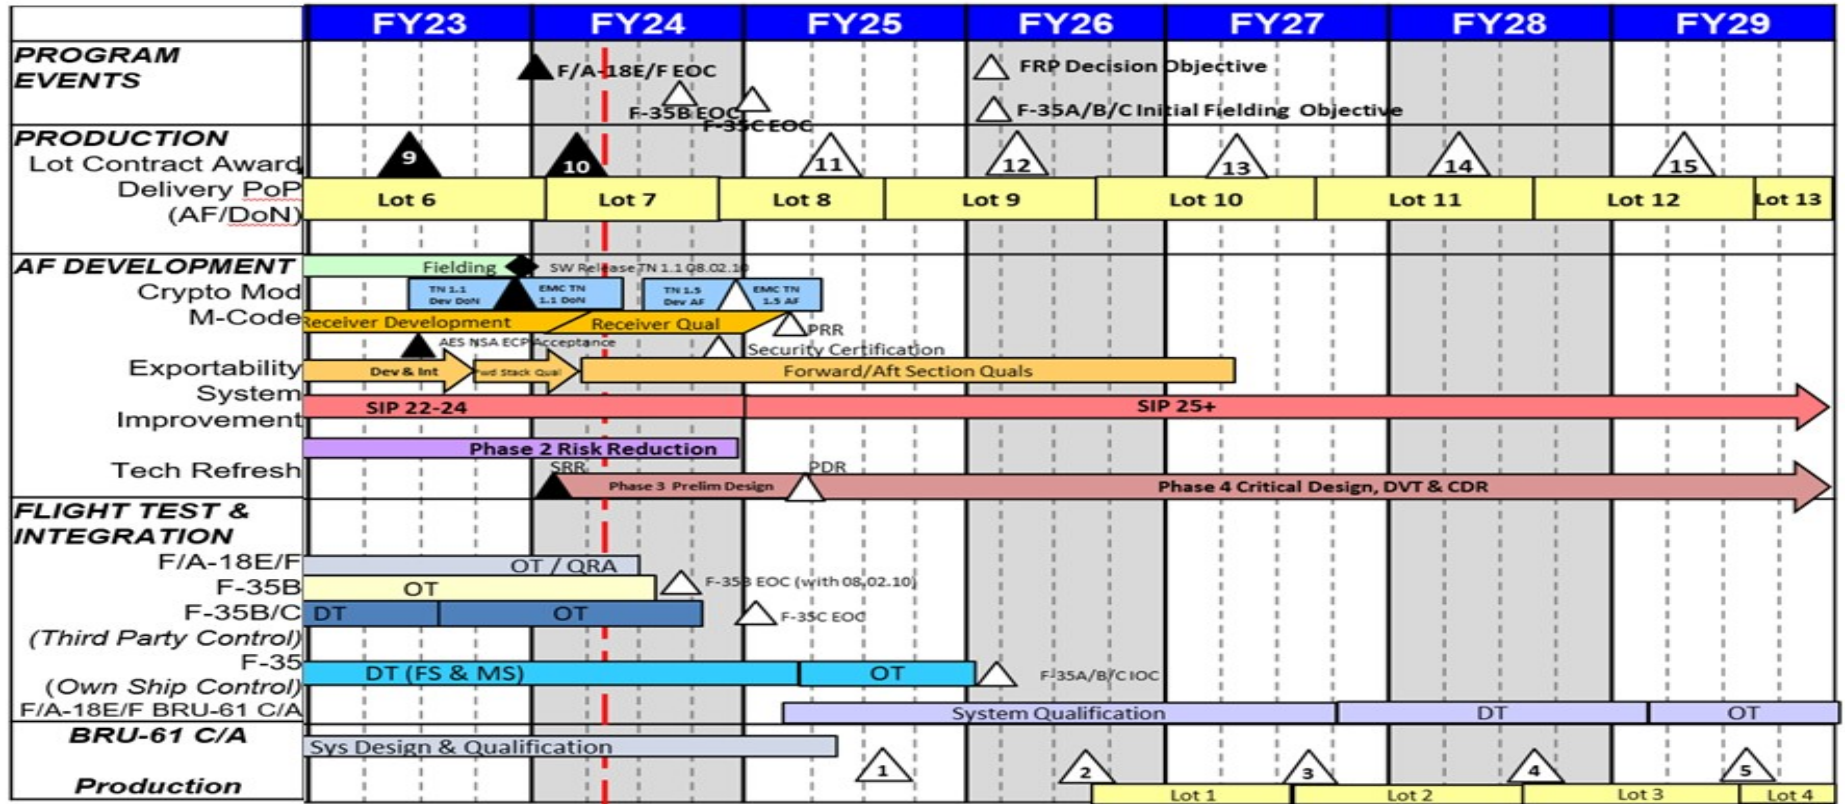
| | FY23 | FY24 | FY25 | FY26 | FY27 | FY28 | FY29 |
|---|---|---|---|---|---|---|---|

PROGRAM EVENTS

F/A-18E/F EOC
F-35B EOC
F-35C EOC
FRP Decision Objective
F-35A/B/C Initial Fielding Objective

PRODUCTION
Lot Contract Award
Delivery PoP (AF/DoN)

9
10
11
12
13
14
15

Lot 6
Lot 7
Lot 8
Lot 9
Lot 10
Lot 11
Lot 12
Lot 13

AF DEVELOPMENT
Crypto Mod
M-Code
Exportability
System Improvement
Tech Refresh

Fielding
SW Release TN 1.1 08.02.10
TN 1.1 Dev DoN
EMC TN 1.1 DoN
TN 1.5 Dev AF
EMC TN 1.5 AF
Receiver Development
Receiver Qual
PRR
AES NSA ECP Acceptance
Security Certification
Dev & Int
Fwd Stack Qual
Forward/Aft Section Quals
SIP 22-24
SIP 25+
Phase 2 Risk Reduction
SRR
PDR
Phase 3 Prelim Design
Phase 4 Critical Design, DVT & CDR

FLIGHT TEST & INTEGRATION
F/A-18E/F
F-35B
F-35B/C (Third Party Control)
F-35 (Own Ship Control)
F/A-18E/F BRU-61 C/A

OT / QRA
OT
F-35B EOC (with 08.02.10)
DT
OT
F-35C EOC
DT (FS & MS)
OT
F-35A/B/C IOC
System Qualification
DT
OT

BRU-61 C/A
Production

Sys Design & Qualification
1
2
3
4
5
Lot 1
Lot 2
Lot 3
Lot 4